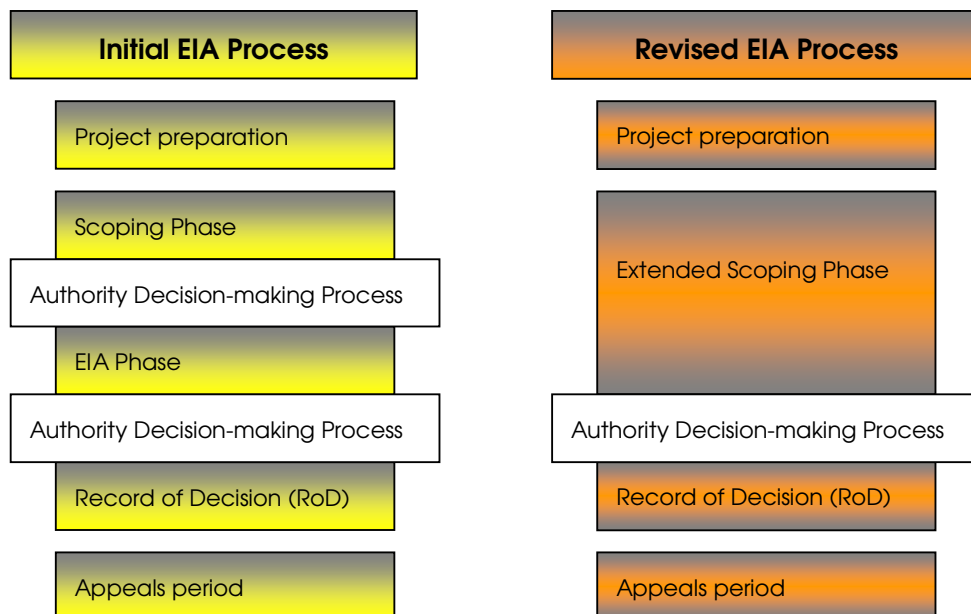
Initial EIA Process

Project preparation

Scoping Phase

Authority Decision-making Process

EIA Phase

Authority Decision-making Process

Record of Decision (RoD)

Appeals period

Revised EIA Process

Project preparation

Extended Scoping Phase

Authority Decision-making Process

Record of Decision (RoD)

Appeals period